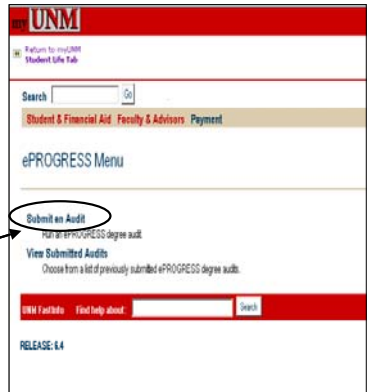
my UNM

Return to myUNM
Student Life Tab

Search Go

Student & Financial Aid Faculty & Advisors Payment

ePROGRESS Menu

Submit an Audit
Run an ePROGRESS degree audit.

View Submitted Audits
Choose from a list of previously submitted ePROGRESS degree audits.

UNM FastInfo Find help about: Search

RELEASE: 6.4